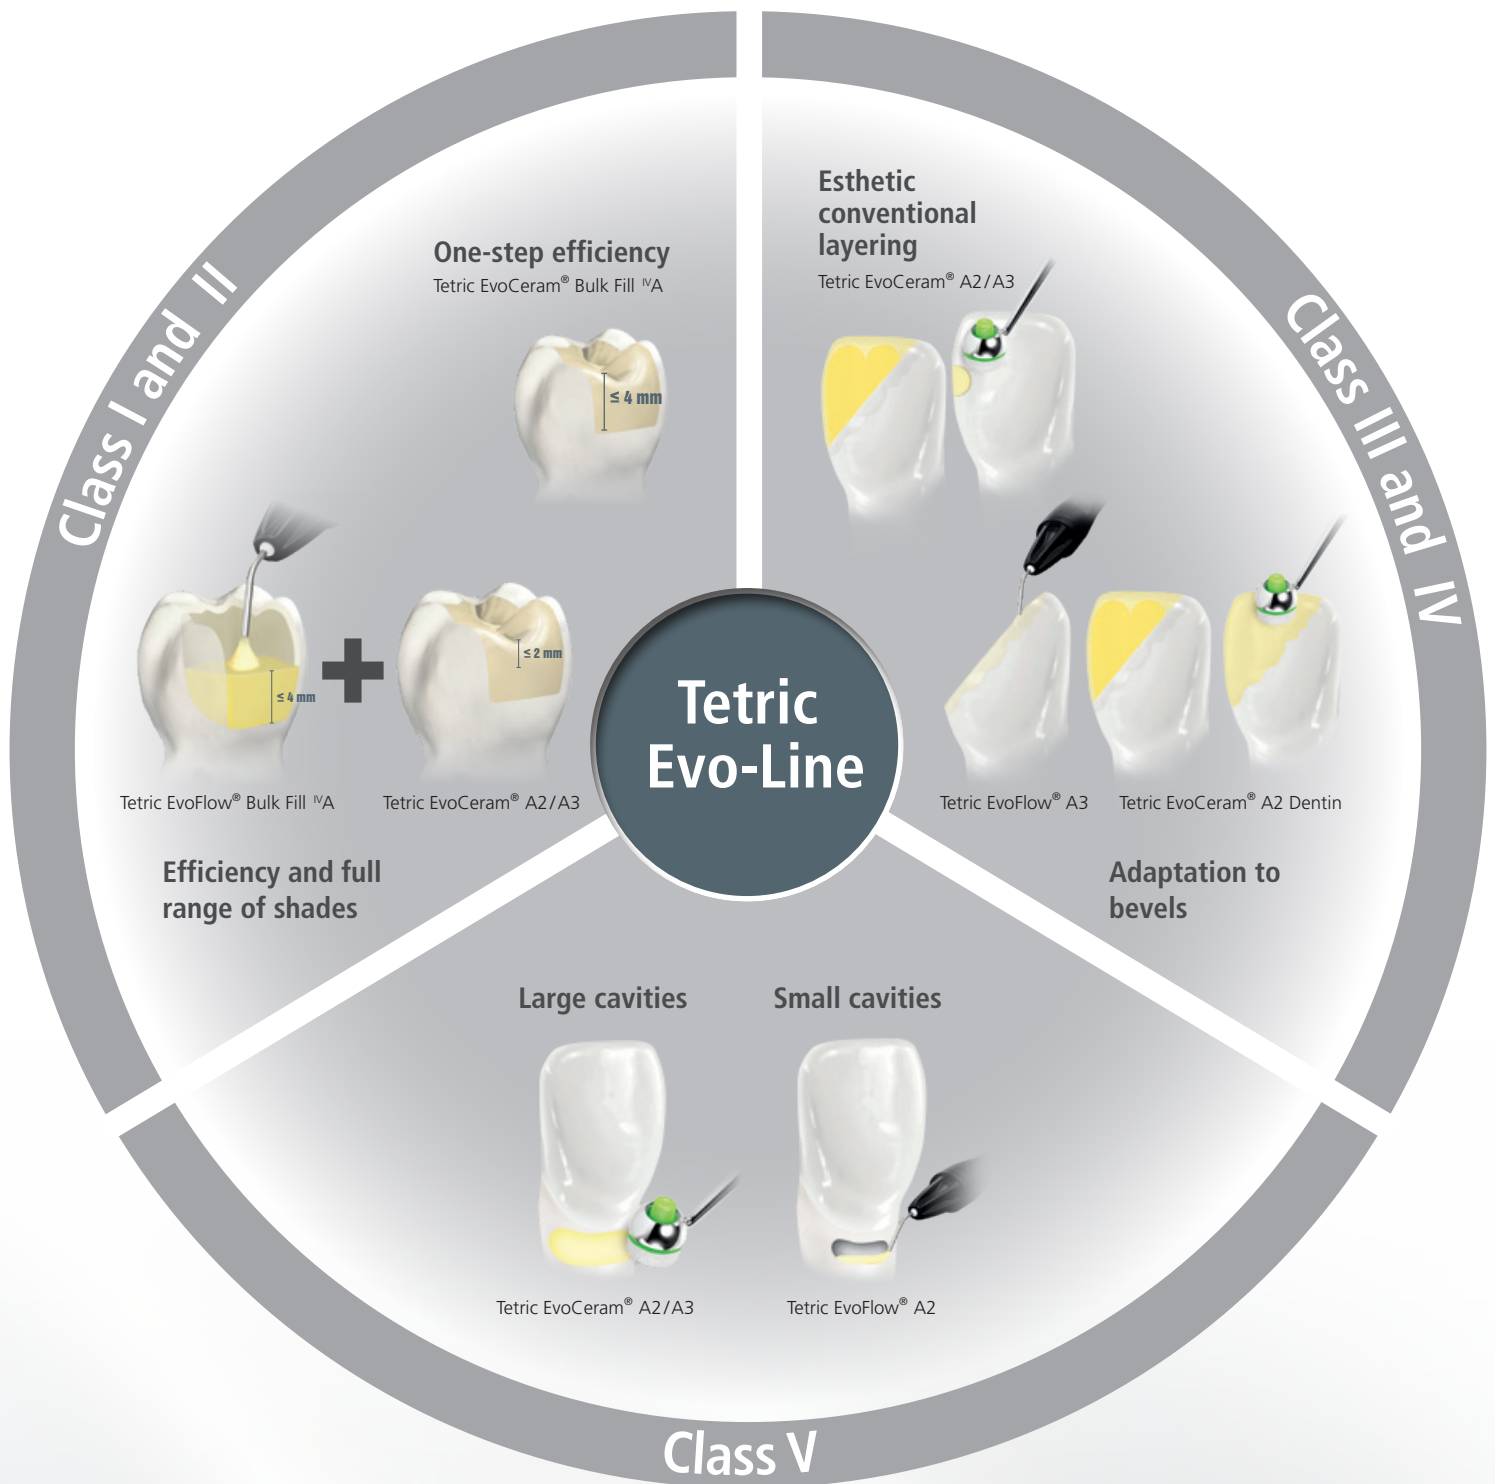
Class I and II

One-step efficiency
Tetric EvoCeram® Bulk Fill IVA

≤ 4 mm

≤ 4 mm

≤ 2 mm

Tetric EvoFlow® Bulk Fill IVA

Tetric EvoCeram® A2/A3

Efficiency and full range of shades

Class III and IV

Esthetic conventional layering
Tetric EvoCeram® A2/A3

Tetric EvoFlow® A3

Tetric EvoCeram® A2 Dentin

Adaptation to bevels

Tetric Evo-Line

Large cavities

Small cavities

Tetric EvoCeram® A2/A3

Tetric EvoFlow® A2

Class V